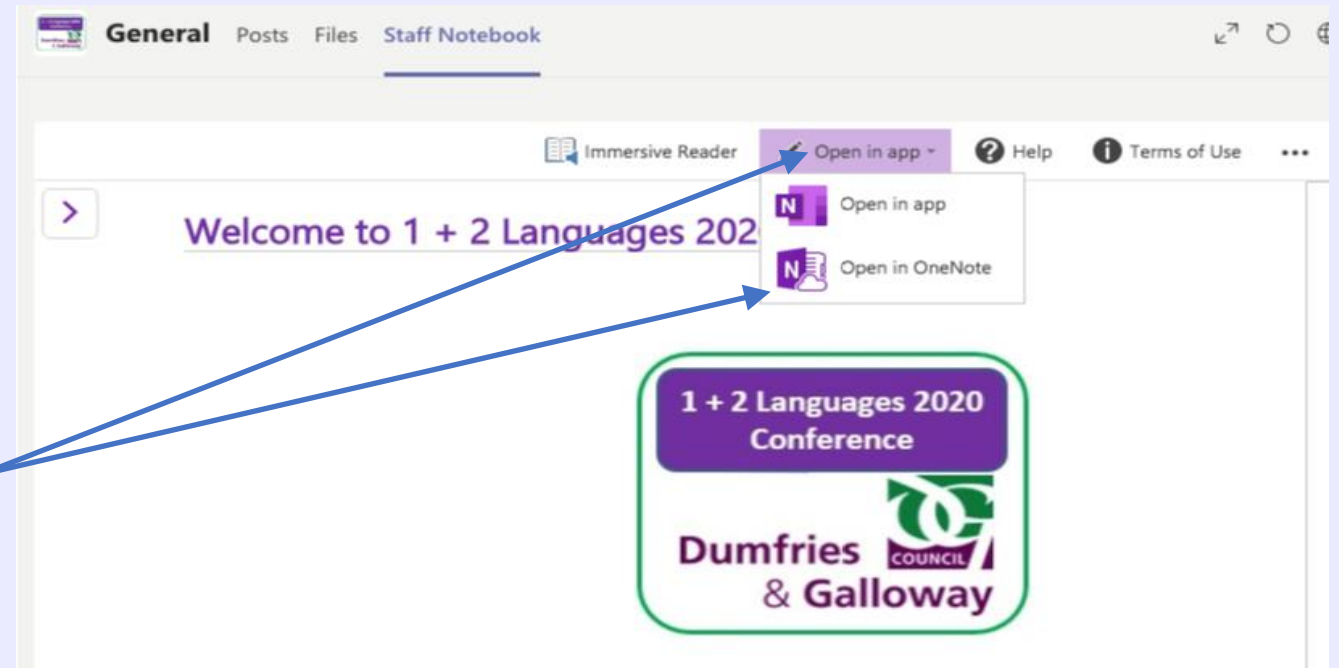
General Posts Files Staff Notebook

Immersive Reader Open in app Help Terms of Use •••

Open in app

Open in OneNote

Welcome to 1 + 2 Languages 202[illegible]

1 + 2 Languages 2020 Conference

Dumfries & Galloway

COUNCIL